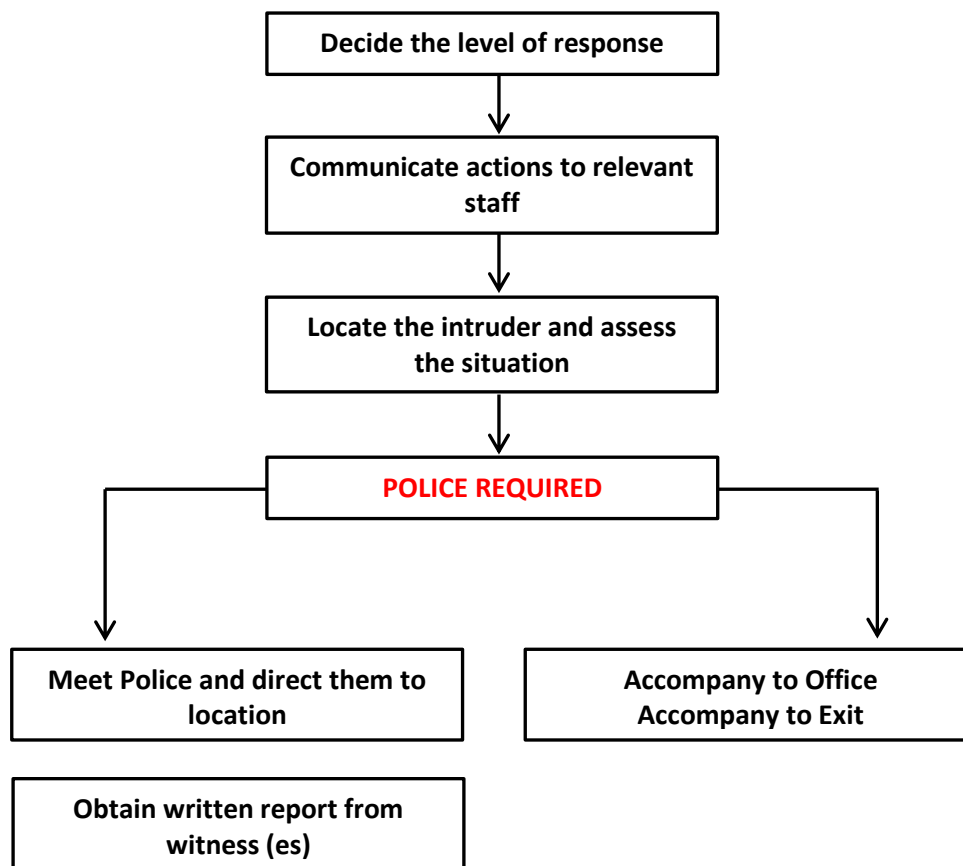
Decide the level of response

Communicate actions to relevant staff

Locate the intruder and assess the situation

POLICE REQUIRED

Meet Police and direct them to location

Accompany to Office
Accompany to Exit

Obtain written report from witness (es)